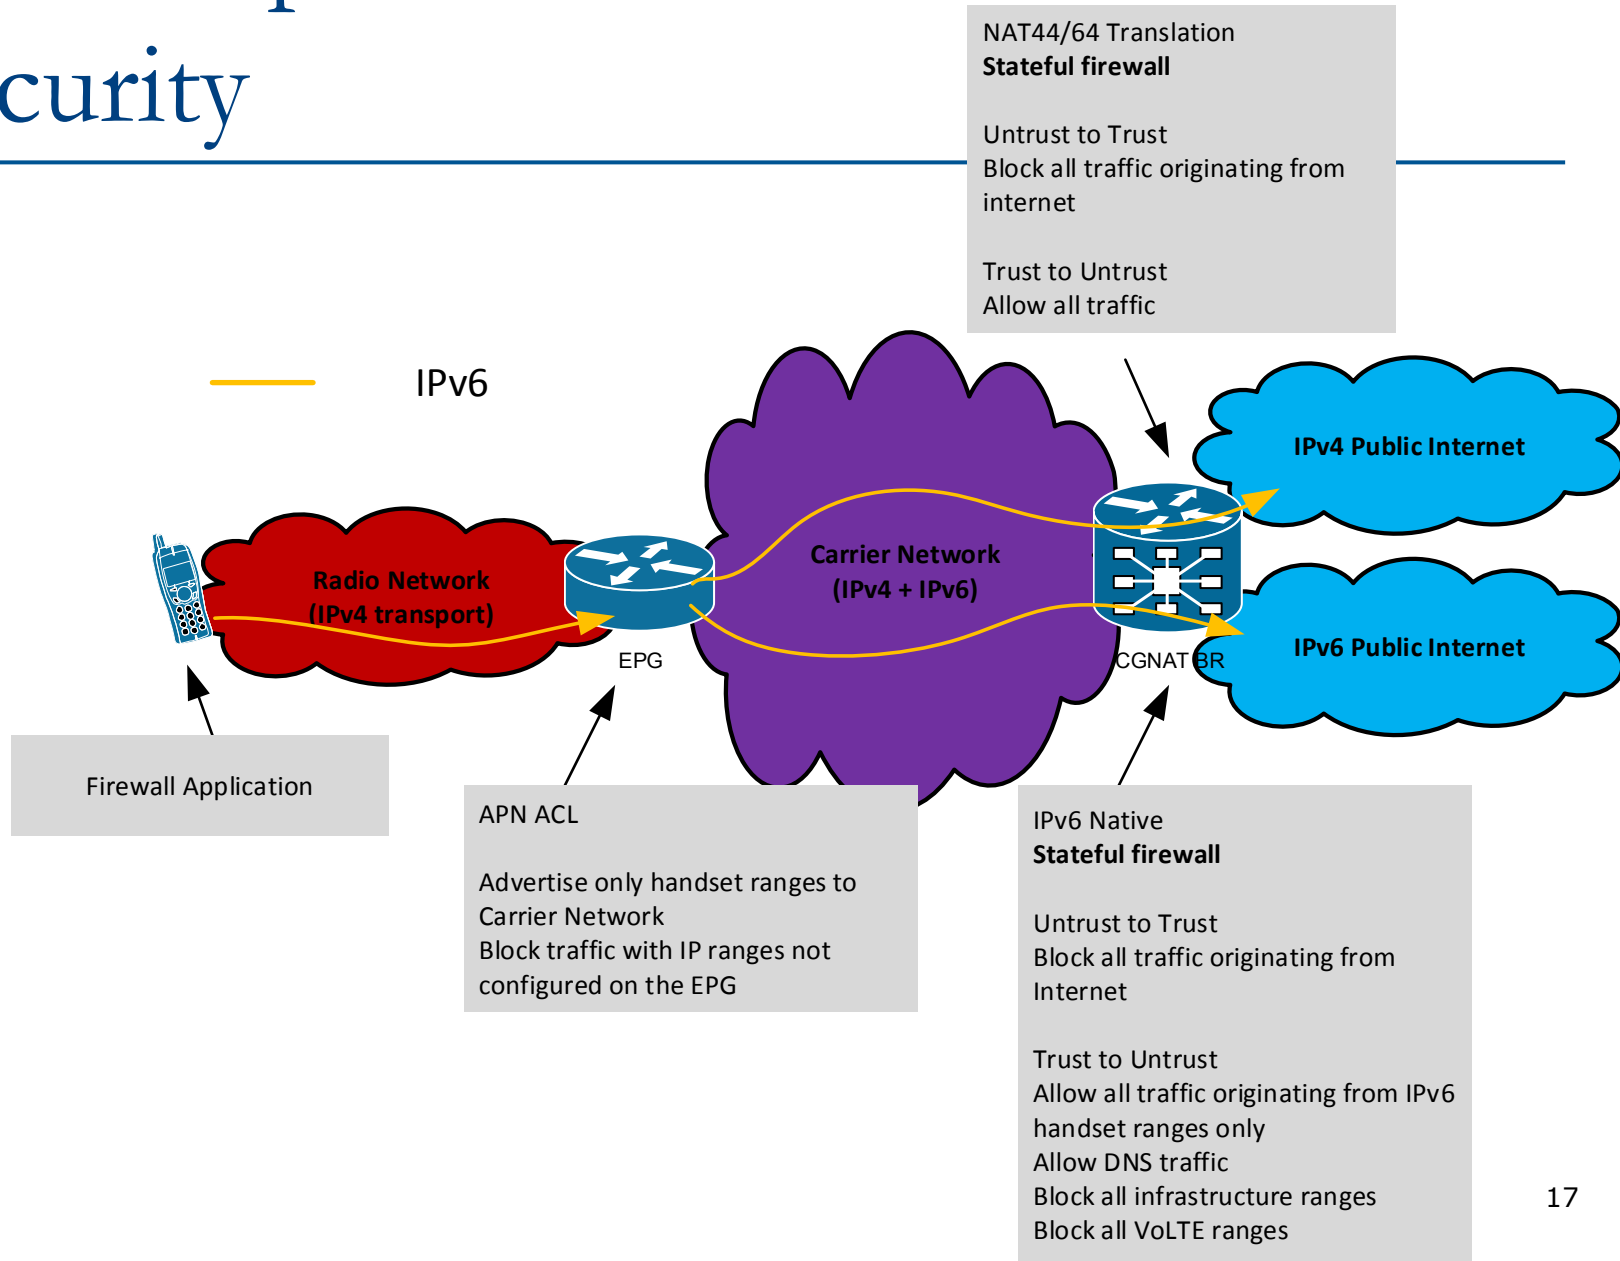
curity

NAT44/64 Translation
**Stateful firewall**

Untrust to Trust
Block all traffic originating from internet

Trust to Untrust
Allow all traffic

IPv6

IPv4 Public Internet

Radio Network
(IPv4 transport)

Carrier Network
(IPv4 + IPv6)

EPG

CGNAT BR

IPv6 Public Internet

Firewall Application

APN ACL

Advertise only handset ranges to Carrier Network
Block traffic with IP ranges not configured on the EPG

IPv6 Native
**Stateful firewall**

Untrust to Trust
Block all traffic originating from Internet

Trust to Untrust
Allow all traffic originating from IPv6 handset ranges only
Allow DNS traffic
Block all infrastructure ranges
Block all VoLTE ranges

17